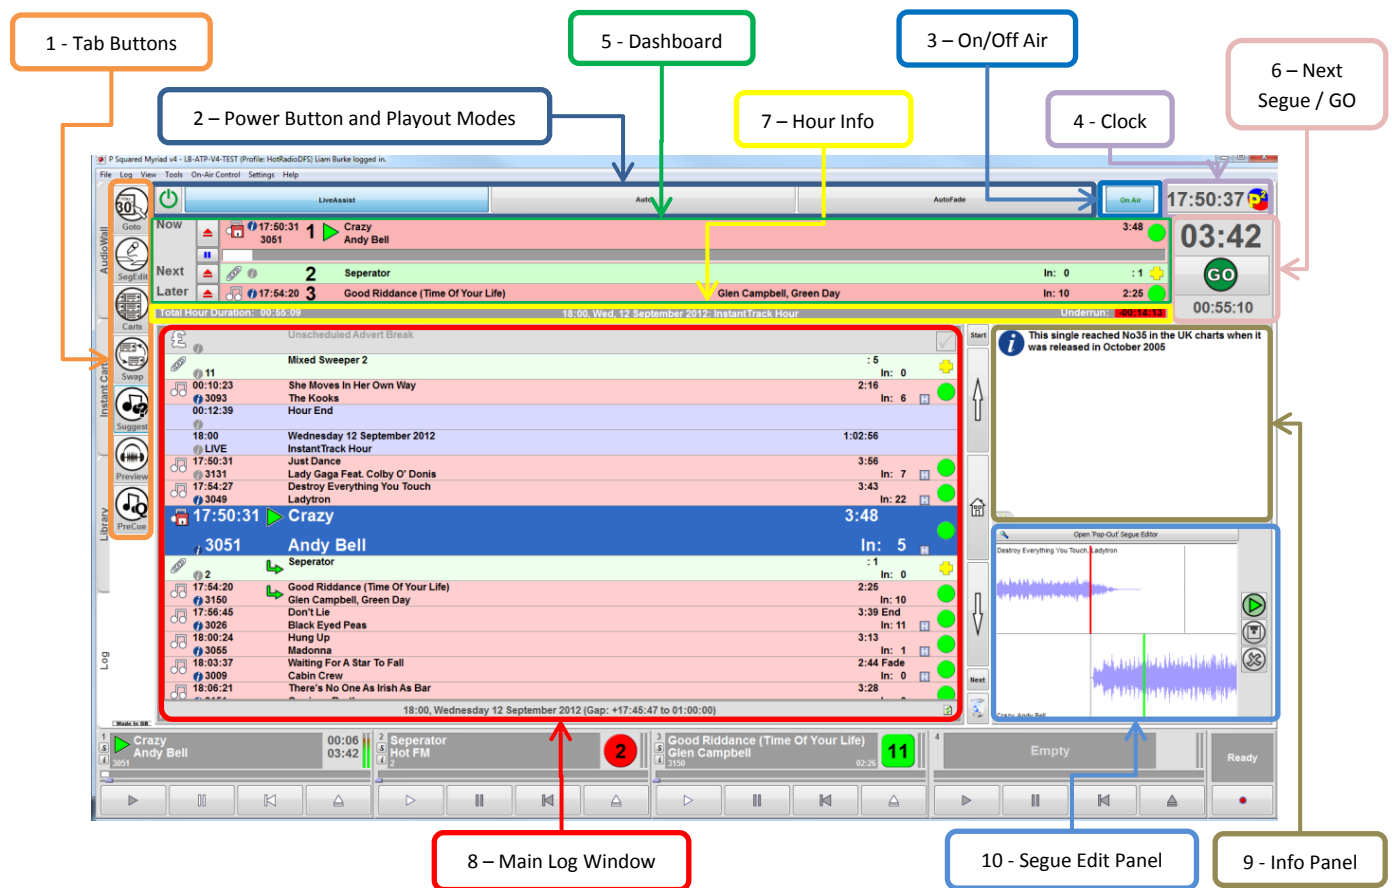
1 - Tab Buttons

5 - Dashboard

3 – On/Off Air

6 – Next Segue / GO

2 – Power Button and Playout Modes

7 – Hour Info

4 - Clock

P Squared Myriad v4 - LB-ATP-V4-TEST (Profile: HotRadioDFS) Liam Burke logged in.

File Log View Tools On-Air Control Settings Help

LiveAssist Auto AutoFade On Air 17:50:37

Goto SegEdit Carts Swap Suggest Preview PreCue

AudioWall Instant Cart Library Log

Now 17:50:31 3051 1 Crazy Andy Bell 3:48

Next 2 Seperator In: 0 :1

Later 17:54:20 3 Good Riddance (Time Of Your Life) Glen Campbell, Green Day In: 10 2:25

03:42 GO 00:55:10

Total Hour Duration: 00:55:09 18:00, Wed, 12 September 2012: InstantTrack Hour Underrun: 00:14:13

Unscheduled Advert Break

Mixed Sweeper 2 :5 11 In: 0

00:10:23 3093 She Moves In Her Own Way The Kooks 2:16 In: 6

00:12:39 Hour End

18:00 LIVE Wednesday 12 September 2012 InstantTrack Hour 1:02:56

17:50:31 3131 Just Dance Lady Gaga Feat. Colby O' Donis 3:56 In: 7

17:54:27 3049 Destroy Everything You Touch Ladytron 3:43 In: 22

17:50:31 3051 Crazy Andy Bell 3:48 In: 5

2 Seperator :1 In: 0

17:54:20 3150 Good Riddance (Time Of Your Life) Glen Campbell, Green Day 2:25 In: 10

17:56:45 3026 Don't Lie Black Eyed Peas 3:39 End In: 11

18:00:24 3055 Hung Up Madonna 3:13 In: 1

18:03:37 3009 Waiting For A Star To Fall Cabin Crew 2:44 Fade In: 0

18:06:21 There's No One As Irish As Bar 3:28

18:00, Wednesday 12 September 2012 (Gap: +17:45:47 to 01:00:00)

Start Next

This single reached No35 in the UK charts when it was released in October 2005

Open 'Pop-Out' Segue Editor

Destroy Everything You Touch, Ladytron

Crazy, Andy Bell

Made in GB

1 Crazy Andy Bell 3051 00:06 03:42

2 Seperator Hot FM 2

3 Good Riddance (Time Of Your Life) Glen Campbell 3150 02:26 11

4 Empty

Ready

8 – Main Log Window

10 - Segue Edit Panel

9 - Info Panel